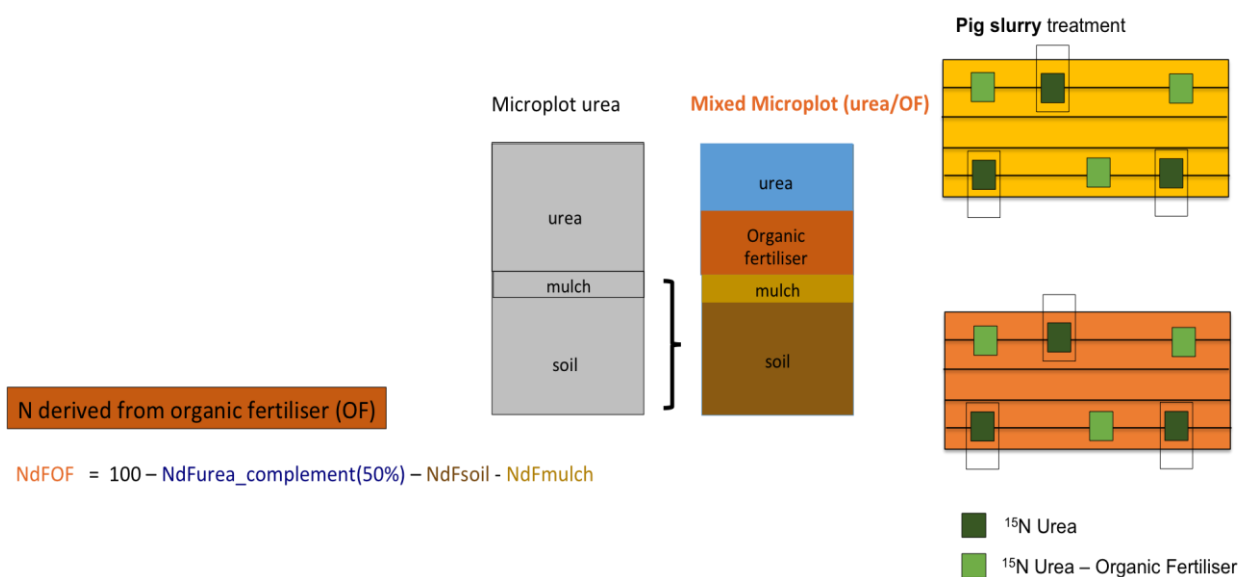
Pig slurry treatment

Microplot urea

urea

mulch

soil

Mixed Microplot (urea/OF)

urea

Organic fertiliser

mulch

soil

N derived from organic fertiliser (OF)

NdFOF = 100 – NdFurea_complement(50%) – NdFsoil - NdFmulch

$^{15}$N Urea

$^{15}$N Urea – Organic Fertiliser